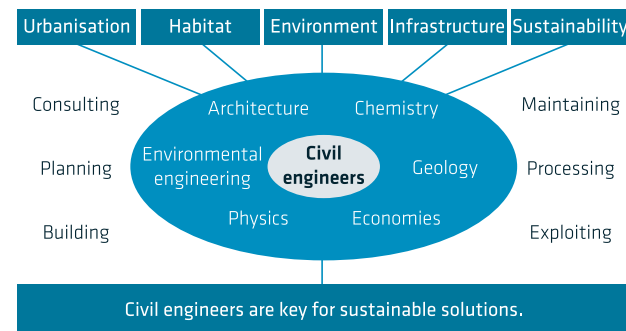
Urbanisation | Habitat | Environment | Infrastructure | Sustainability

Consulting

Planning

Building

Architecture

Chemistry

Environmental engineering

Civil engineers

Geology

Physics

Economies

Maintaining

Processing

Exploiting

Civil engineers are key for sustainable solutions.